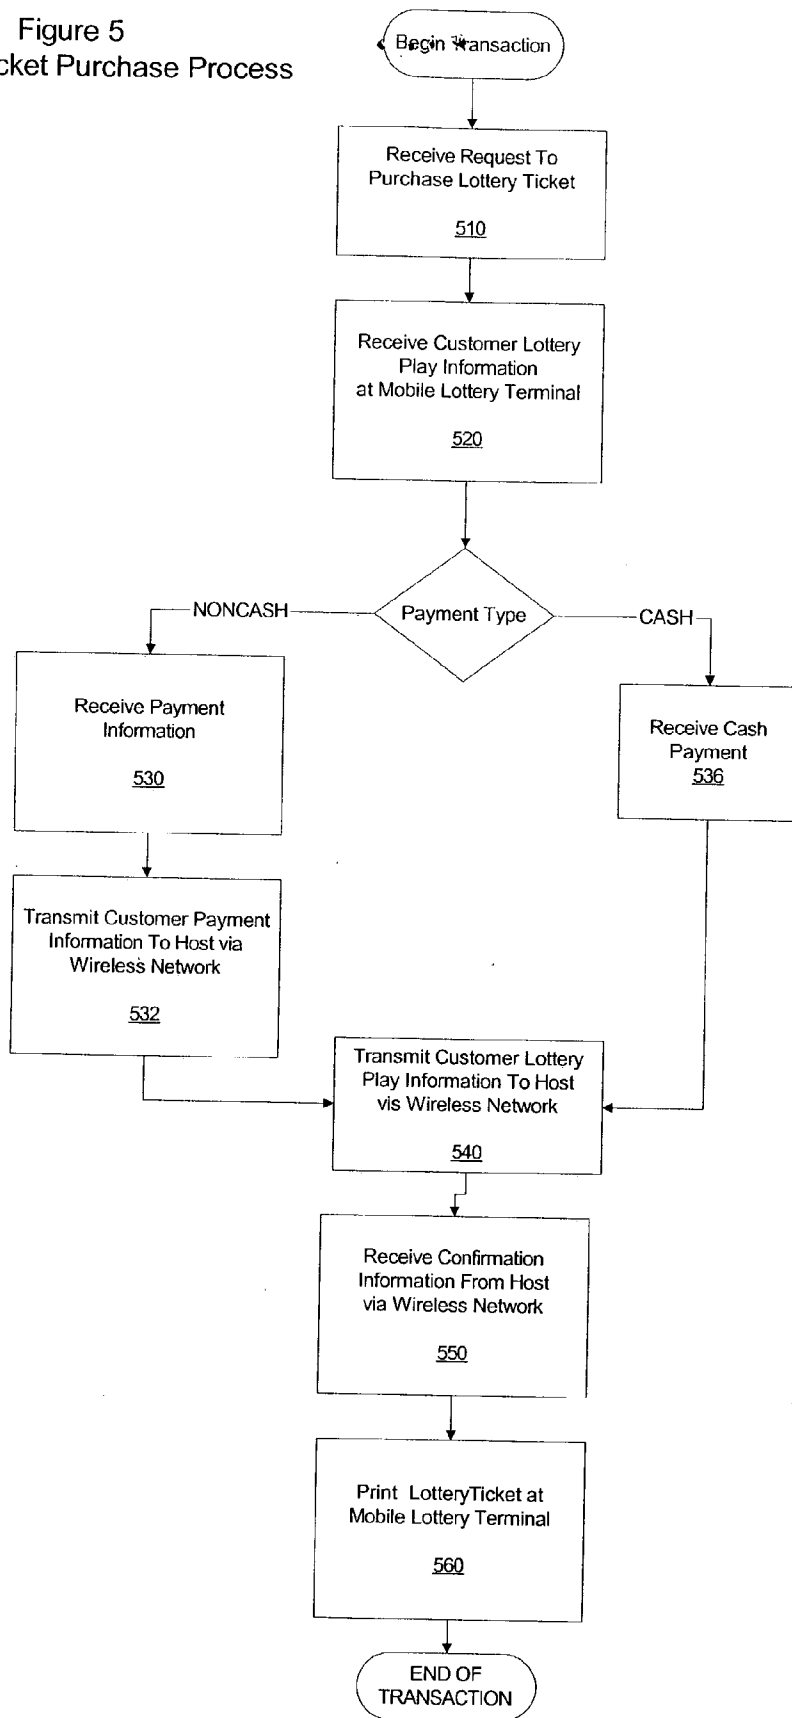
Figure 5
cket Purchase Process

Begin Transaction

Receive Request To Purchase Lottery Ticket

510

Receive Customer Lottery Play Information at Mobile Lottery Terminal

520

Payment Type

NONCASH

CASH

Receive Payment Information

530

Receive Cash Payment

536

Transmit Customer Payment Information To Host via Wireless Network

532

Transmit Customer Lottery Play Information To Host vis Wireless Network

540

Receive Confirmation Information From Host via Wireless Network

550

Print LotteryTicket at Mobile Lottery Terminal

560

END OF TRANSACTION